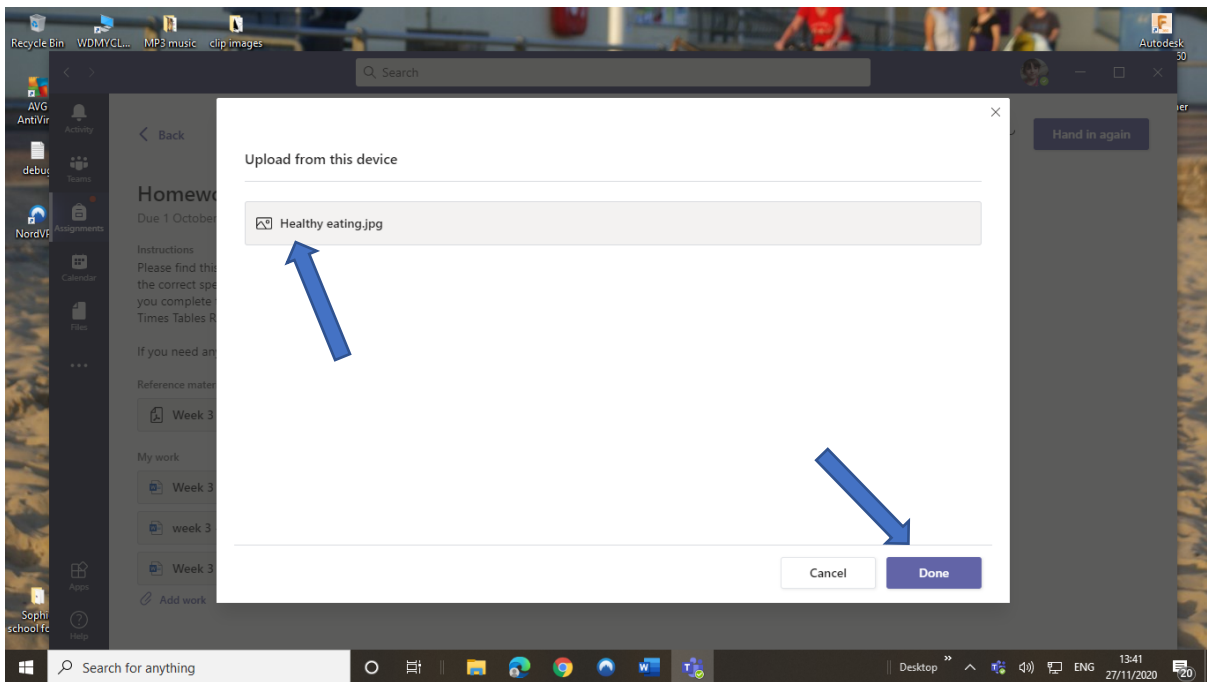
Recycle Bin WDMYCL... MP3 music clip images Autodesk 30

AVG AntiVir

debu

NordVP

Search

Activity

Teams

Assignments

Calendar

Files

...

Apps

Help

Back

Homewo

Due 1 October

Instructions

Please find this the correct spe you complete Times Tables R

If you need an

Reference mater

Week 3

My work

Week 3

week 3

Week 3

Add work

Hand in again

Upload from this device

Healthy eating.jpg

Cancel

Done

Sophi school fc

Search for anything

Desktop

ENG

13:41
27/11/2020

20